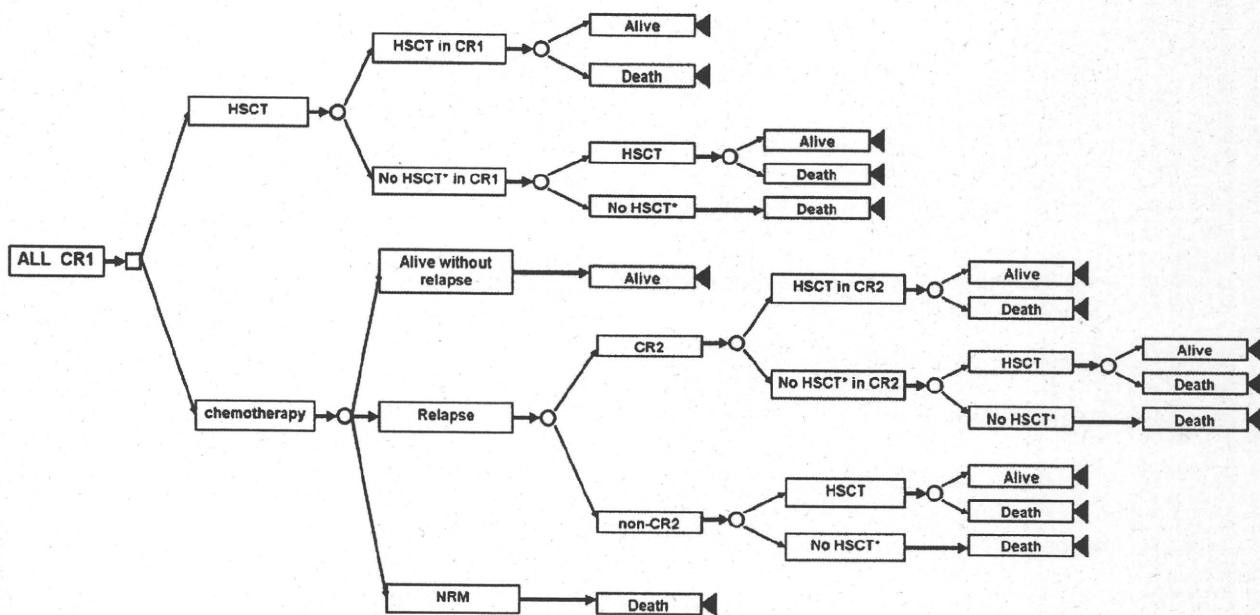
ALL CR1

HSCT

HSCT in CR1

Alive

Death

No HSCT* in CR1

HSCT

Alive

Death

No HSCT*

Death

chemotherapy

Alive without relapse

Alive

Relapse

CR2

HSCT in CR2

Alive

Death

No HSCT* in CR2

HSCT

Alive

Death

No HSCT*

Death

non-CR2

HSCT

Alive

Death

No HSCT*

Death

NRM

Death